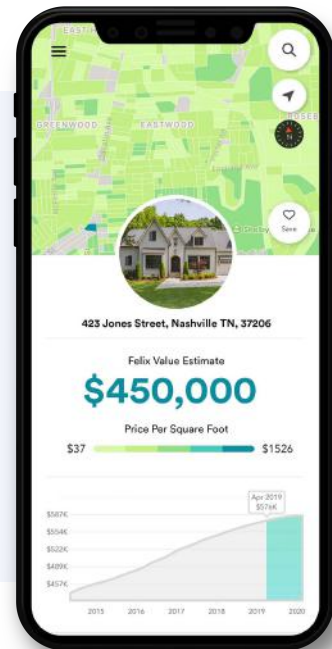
EAST H

GREENWOOD

EASTWOOD

ROSEB

Save

423 Jones Street, Nashville TN, 37206

Felix Value Estimate

$450,000

Price Per Square Foot

$37

$1526

Apr 2019
$576K

$587K
$554K
$522K
$489K
$457K

2015
2016
2017
2018
2019
2020